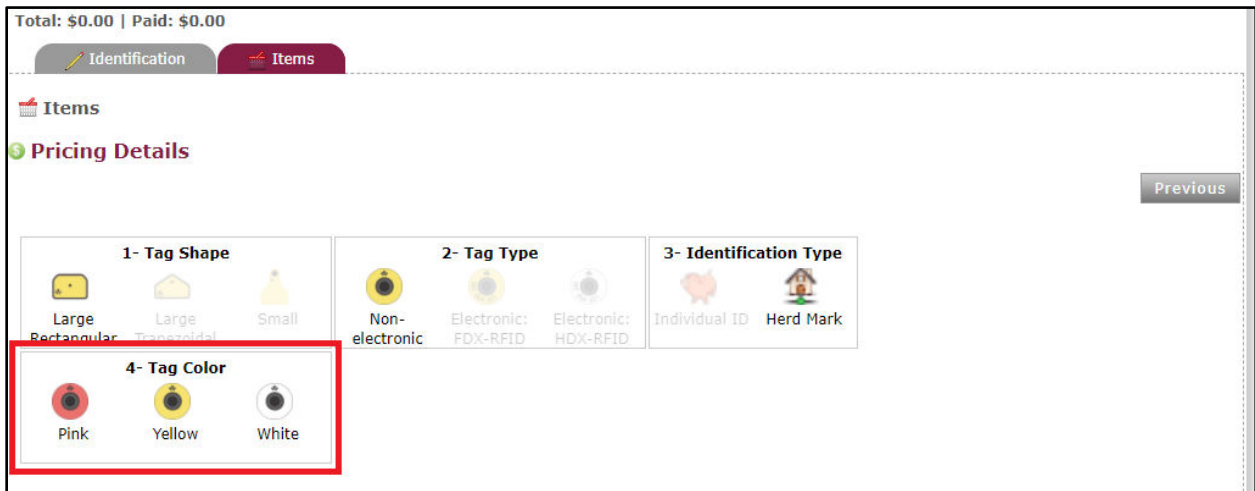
Total: $0.00 | Paid: $0.00

Identification Items

Items

Pricing Details

Previous

1- Tag Shape

Large Rectangular Large Trapezoidal Small

2- Tag Type

Non-electronic Electronic: FDX-RFID Electronic: HDX-RFID

3- Identification Type

Individual ID Herd Mark

4- Tag Color

Pink Yellow White